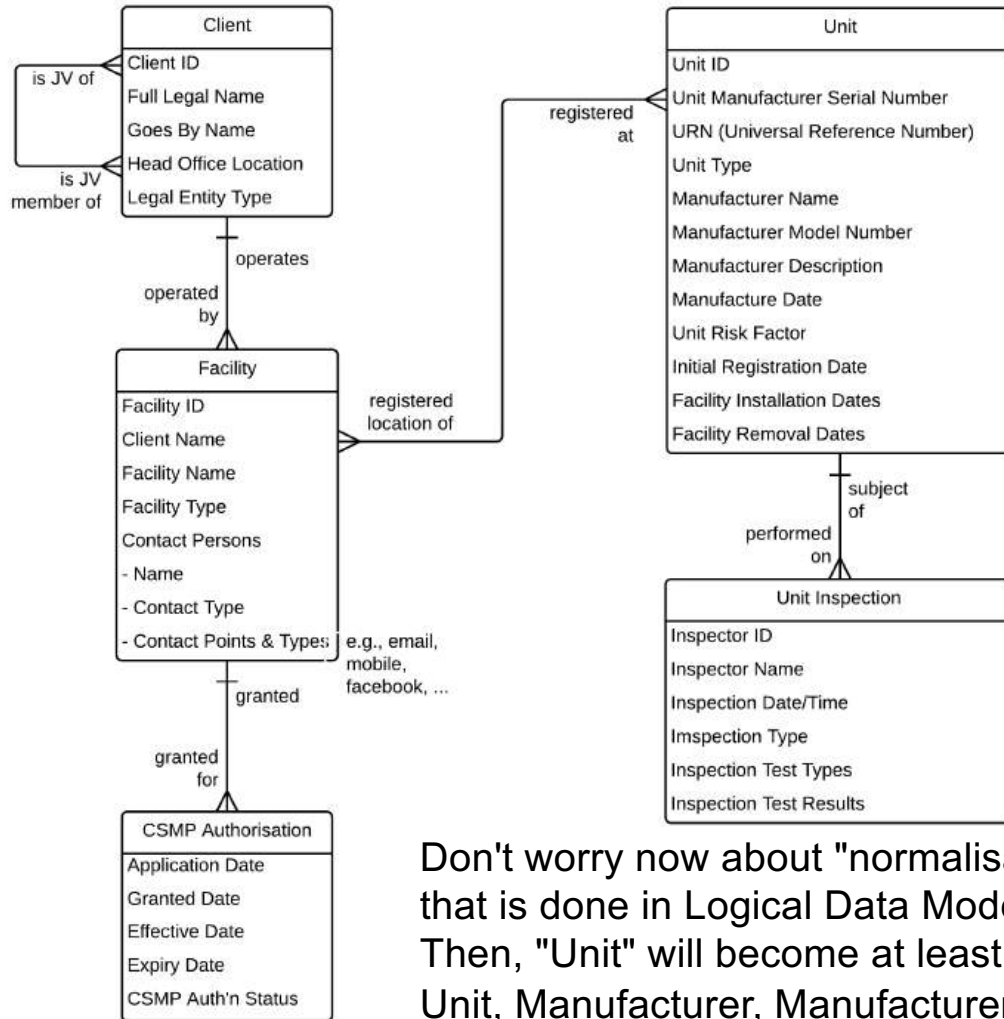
Client
Client ID
Full Legal Name
Goes By Name
Head Office Location
Legal Entity Type

is JV of
is JV member of

operates
operated by

Facility
Facility ID
Client Name
Facility Name
Facility Type
Contact Persons
- Name
- Contact Type
- Contact Points & Types

e.g., email, mobile, facebook, ...

granted
granted for

CSMP Authorisation
Application Date
Granted Date
Effective Date
Expiry Date
CSMP Auth'n Status

registered location of
registered at

Unit
Unit ID
Unit Manufacturer Serial Number
URN (Universal Reference Number)
Unit Type
Manufacturer Name
Manufacturer Model Number
Manufacturer Description
Manufacture Date
Unit Risk Factor
Initial Registration Date
Facility Installation Dates
Facility Removal Dates

subject of
performed on

Unit Inspection
Inspector ID
Inspector Name
Inspection Date/Time
Imspection Type
Inspection Test Types
Inspection Test Results

Don't worry now about "normalis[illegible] that is done in Logical Data Mode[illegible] Then, "Unit" will become at least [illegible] Unit, Manufacturer, Manufacture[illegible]